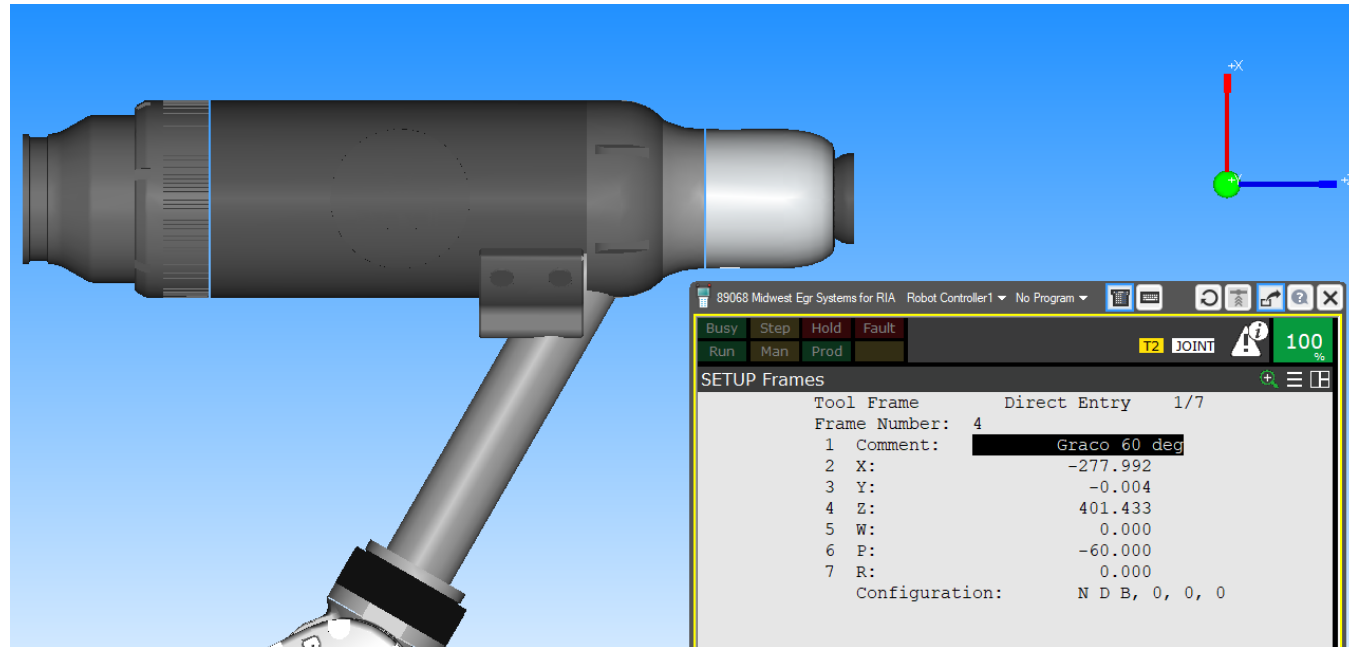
+X
+Y
+

89068 Midwest Egr Systems for RIA Robot Controller1 No Program

Busy Step Hold Fault
Run Man Prod

T2 JOINT 100 %

SETUP Frames

Tool Frame Direct Entry 1/7
Frame Number: 4
1 Comment: Graco 60 deg
2 X: -277.992
3 Y: -0.004
4 Z: 401.433
5 W: 0.000
6 P: -60.000
7 R: 0.000
Configuration: N D B, 0, 0, 0